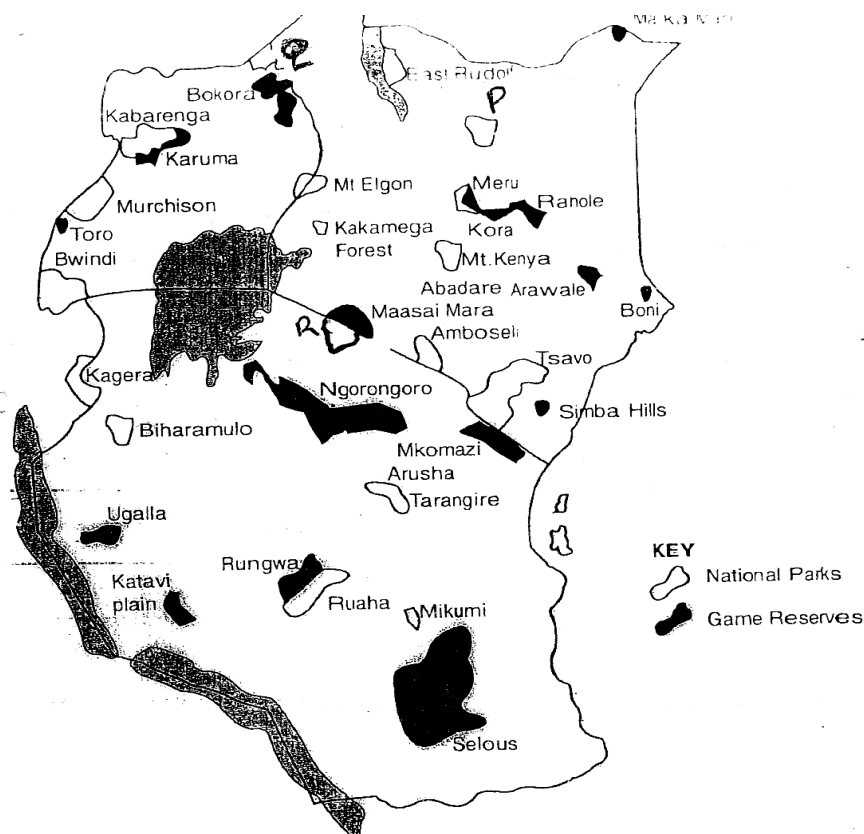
Ma Ka Mar

East Rudolf

P

Q

Bokora

Kabarenga

Karuma

Mt Elgon

Meru

Ranole

Murchison

Kora

Toro

Kakamega Forest

Bwindi

Mt.Kenya

Abadare

Arawale

Boni

Maasai Mara

R

Amboseli

Tsavo

Kagera

Ngorongoro

Simba Hills

Biharamulo

Mkomazi

Arusha

Tarangire

Ugalla

Rungwa

Katavi plain

Ruaha

Mikumi

Selous

KEY

National Parks

Game Reserves